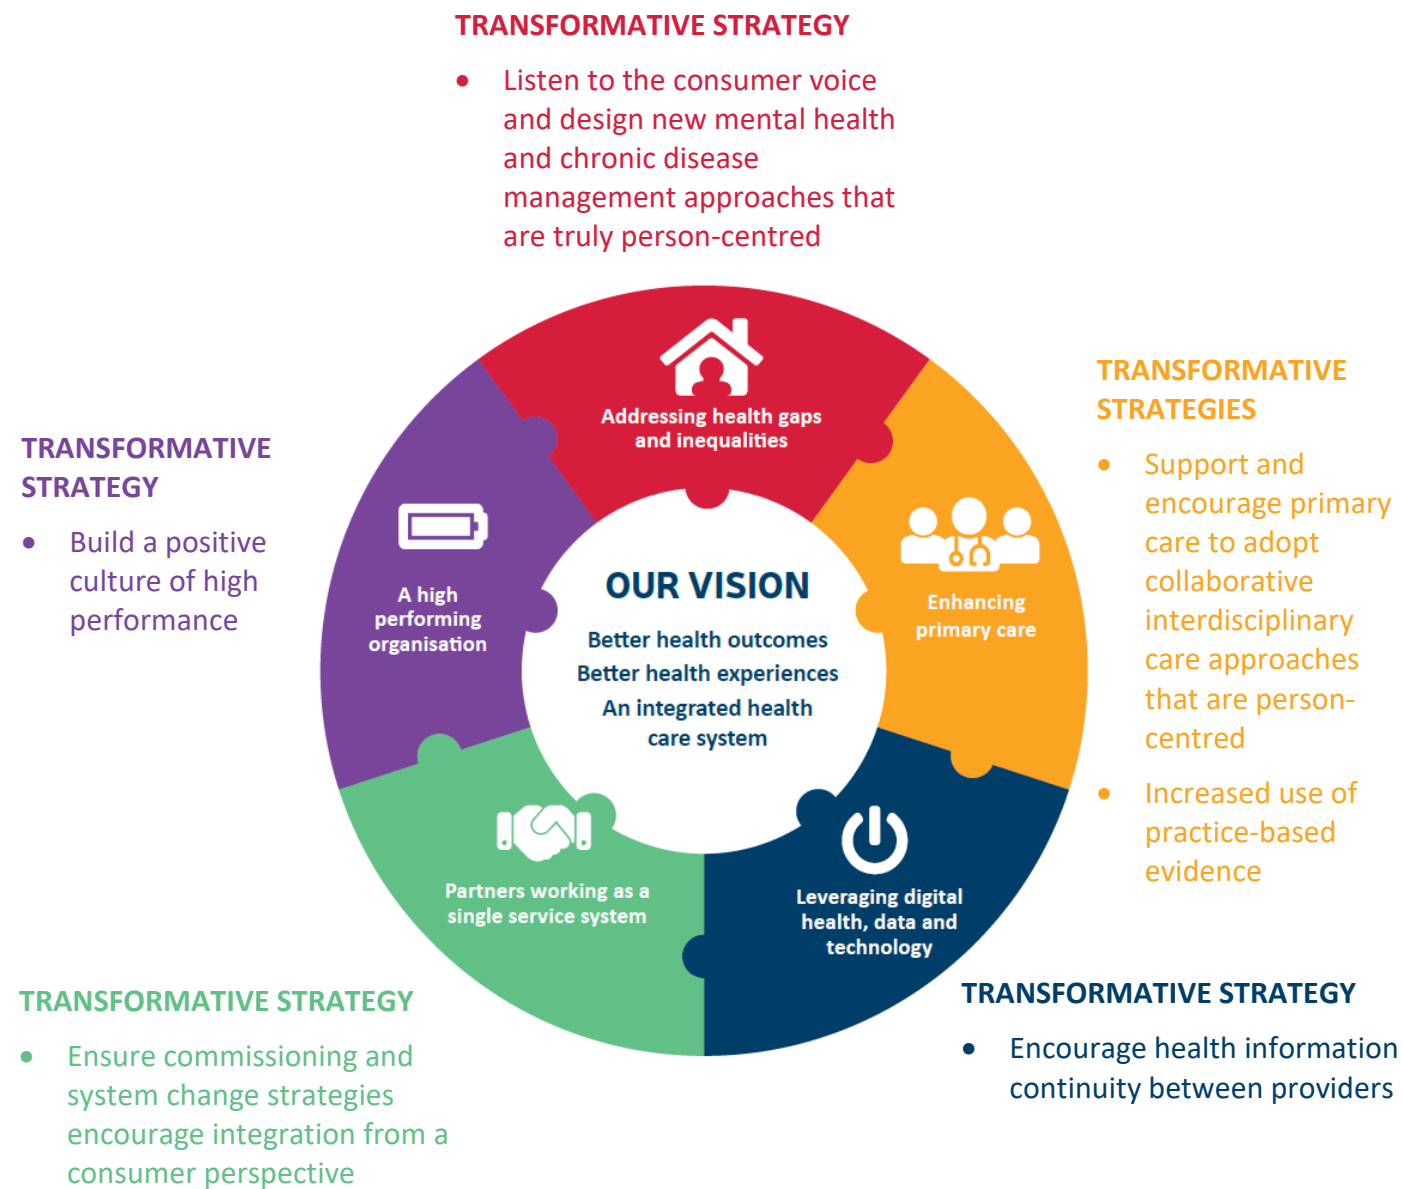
TRANSFORMATIVE STRATEGY

• Listen to the consumer voice and design new mental health and chronic disease management approaches that are truly person-centred

TRANSFORMATIVE STRATEGY

• Build a positive culture of high performance

Addressing health gaps and inequalities

A high performing organisation

OUR VISION

Better health outcomes
Better health experiences
An integrated health care system

Enhancing primary care

Partners working as a single service system

Leveraging digital health, data and technology

TRANSFORMATIVE STRATEGIES

• Support and encourage primary care to adopt collaborative interdisciplinary care approaches that are person-centred

• Increased use of practice-based evidence

TRANSFORMATIVE STRATEGY

• Ensure commissioning and system change strategies encourage integration from a consumer perspective

TRANSFORMATIVE STRATEGY

• Encourage health information continuity between providers